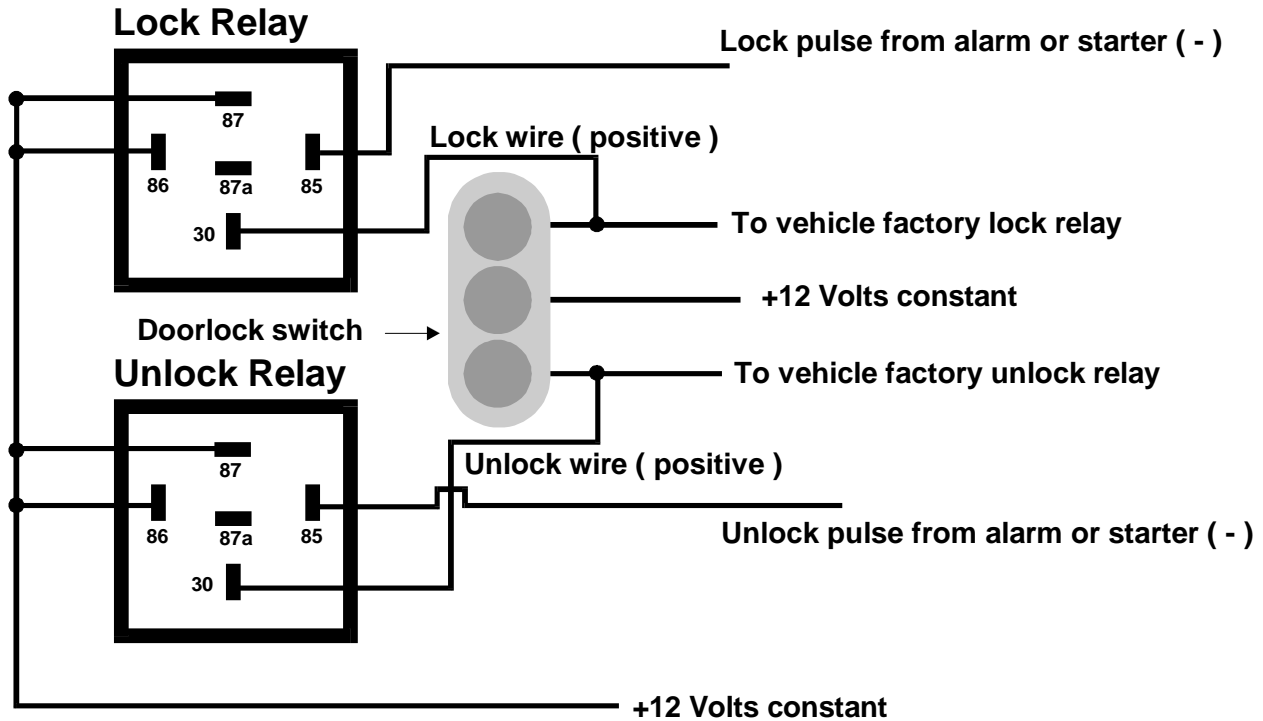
Lock Relay

Lock pulse from alarm or starter ( - )

87

86

87a

85

Lock wire ( positive )

30

To vehicle factory lock relay

+12 Volts constant

Doorlock switch

Unlock Relay

To vehicle factory unlock relay

87

Unlock wire ( positive )

86

87a

85

Unlock pulse from alarm or starter ( - )

30

+12 Volts constant